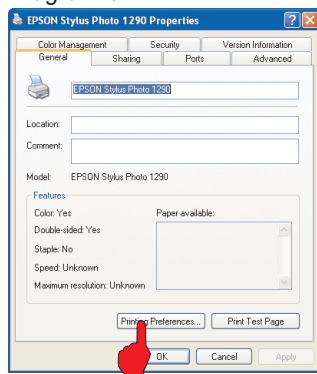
EPSON Stylus Photo 1290 Properties

Color Management | Security | Version Information
General | Sharing | Ports | Advanced

EPSON Stylus Photo 1290

Location:

Comment:

Model: EPSON Stylus Photo 1290

Features

Color: Yes

Double-sided: Yes

Staple: No

Speed: Unknown

Maximum resolution: Unknown

Paper available:

Printing Preferences...

Print Test Page

OK

Cancel

Apply